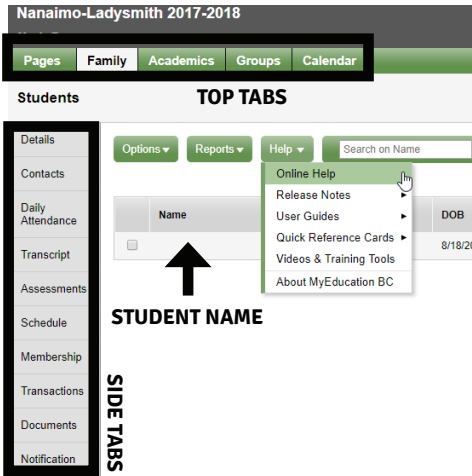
Nanaimo-Ladysmith 2017-2018

Pages
Family
Academics
Groups
Calendar

Students

TOP TABS

Details
Contacts
Daily Attendance
Transcript
Assessments
Schedule
Membership
Transactions
Documents
Notification

Options ▾
Reports ▾
Help ▾
Search on Name

Online Help
Release Notes ▸
User Guides ▸
Quick Reference Cards ▸
Videos & Training Tools
About MyEducation BC

Name
DOB
8/18/20

STUDENT NAME

SIDE TABS